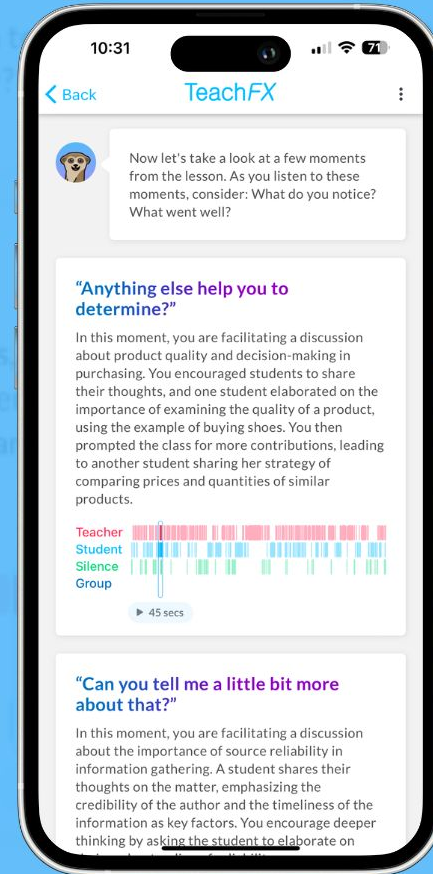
10:31

71

Back

TeachFX

Now let's take a look at a few moments from the lesson. As you listen to these moments, consider: What do you notice? What went well?

"Anything else help you to determine?"

In this moment, you are facilitating a discussion about product quality and decision-making in purchasing. You encouraged students to share their thoughts, and one student elaborated on the importance of examining the quality of a product, using the example of buying shoes. You then prompted the class for more contributions, leading to another student sharing her strategy of comparing prices and quantities of similar products.

Teacher
Student
Silence
Group

45 secs

"Can you tell me a little bit more about that?"

In this moment, you are facilitating a discussion about the importance of source reliability in information gathering. A student shares their thoughts on the matter, emphasizing the credibility of the author and the timeliness of the information as key factors. You encourage deeper thinking by asking the student to elaborate on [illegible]